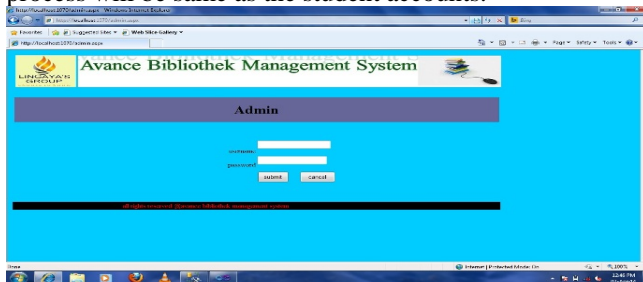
same as the student accounts.

http://localhost:1070/admin.aspx - Windows Internet Explorer

http://localhost:1070/admin.aspx

Bing

Favorites | Suggested Sites ▾ | Web Slice Gallery ▾

http://localhost:1070/admin.aspx

Page ▾ Safety ▾ Tools ▾

LINGAYA'S GROUP

Avance Bibliothek Management System

Admin

username

password

submit cancel

allrights reserved @avance bibliothek management system

Done

Internet | Protected Mode: On

100%

12:46 PM